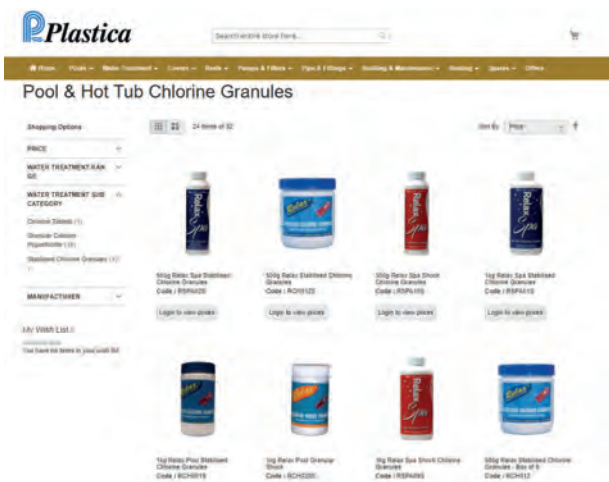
Plastica

Search entire store here...

Home Pools Water Treatment Covers Reels Pumps & Filters Pipe & Fittings Building & Maintenance Heating Spares Offers

Pool & Hot Tub Chlorine Granules

Shopping Options

PRICE

WATER TREATMENT RANGE

WATER TREATMENT SUB CATEGORY

Chlorine Tablets (1)

Granular Calcium Hypochlorite (8)

Stabilised Chlorine Granules (12)

MANUFACTURER

My Wish List

You have no items in your wish list.

24 Items of 32

Sort By Price

500g Relax Spa Stabilised Chlorine Granules
Code / RSPA020
Login to view prices

500g Relax Stabilised Chlorine Granules
Code / RCH0122
Login to view prices

500g Relax Spa Shock Chlorine Granules
Code / RSPA110
Login to view prices

1kg Relax Spa Stabilised Chlorine Granules
Code / RSPA010
Login to view prices

1kg Relax Pool Stabilised Chlorine Granules
Code / RCH0019

1kg Relax Pool Granular Shock
Code / RCH0200

1kg Relax Spa Shock Chlorine Granules
Code / RSPA060

500g Relax Stabilised Chlorine Granules - Box of 6
Code / RCH012